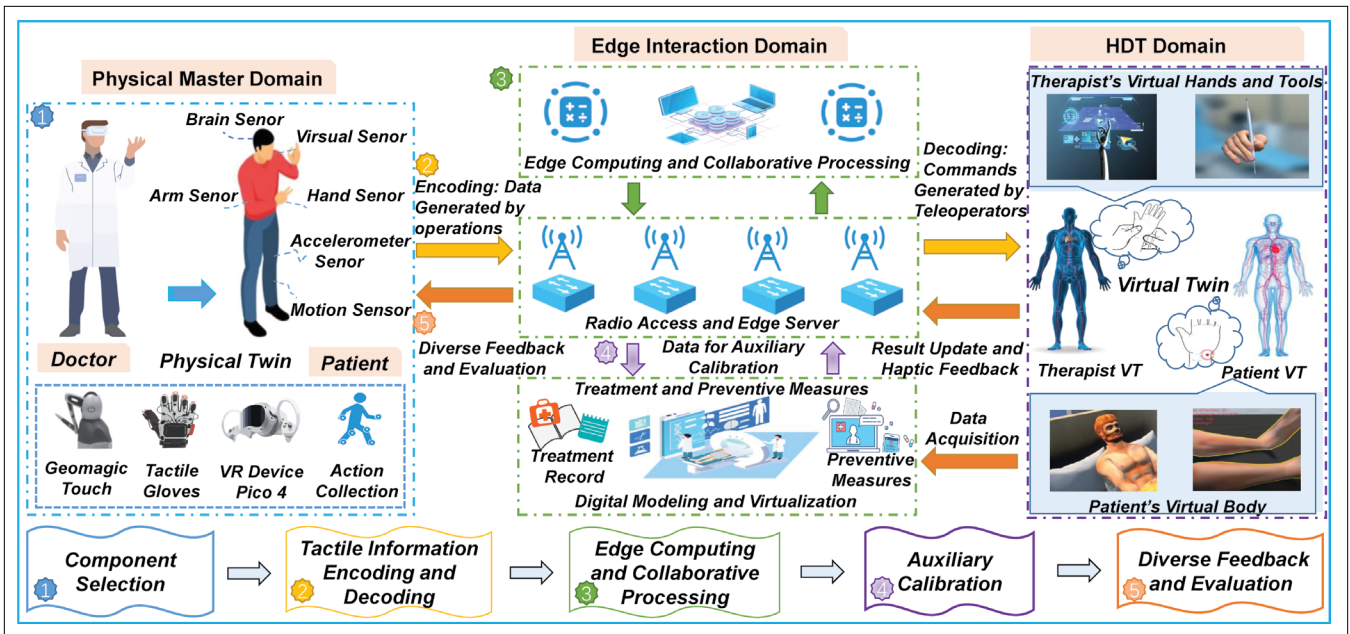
Physical Master Domain

Edge Interaction Domain

HDT Domain

1

Brain Senor

Virsual Senor

Arm Senor

Hand Senor

Accelerometer Senor

Motion Sensor

Doctor

Physical Twin

Patient

Geomagic Touch

Tactile Gloves

VR Device Pico 4

Action Collection

2 Encoding: Data Generated by operations

5 Diverse Feedback and Evaluation

3

Edge Computing and Collaborative Processing

Radio Access and Edge Server

4 Data for Auxiliary Calibration

Treatment and Preventive Measures

Treatment Record

Preventive Measures

Digital Modeling and Virtualization

Decoding: Commands Generated by Teleoperators

Result Update and Haptic Feedback

Data Acquisition

Therapist's Virtual Hands and Tools

Virtual Twin

Therapist VT

Patient VT

Patient's Virtual Body

1 Component Selection

2 Tactile Information Encoding and Decoding

3 Edge Computing and Collaborative Processing

4 Auxiliary Calibration

5 Diverse Feedback and Evaluation